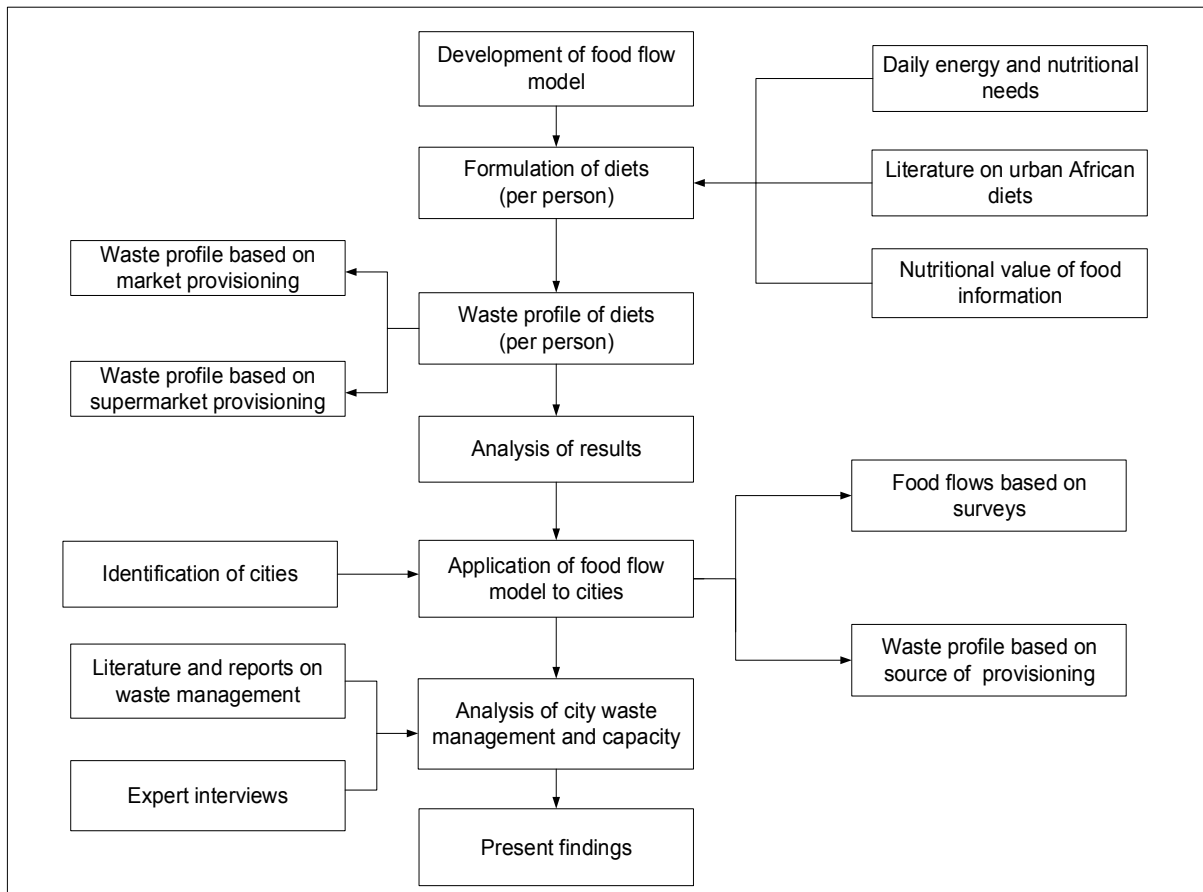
Development of food flow model

Daily energy and nutritional needs

Formulation of diets (per person)

Literature on urban African diets

Nutritional value of food information

Waste profile based on market provisioning

Waste profile of diets (per person)

Waste profile based on supermarket provisioning

Analysis of results

Food flows based on surveys

Identification of cities

Application of food flow model to cities

Waste profile based on source of provisioning

Literature and reports on waste management

Analysis of city waste management and capacity

Expert interviews

Present findings